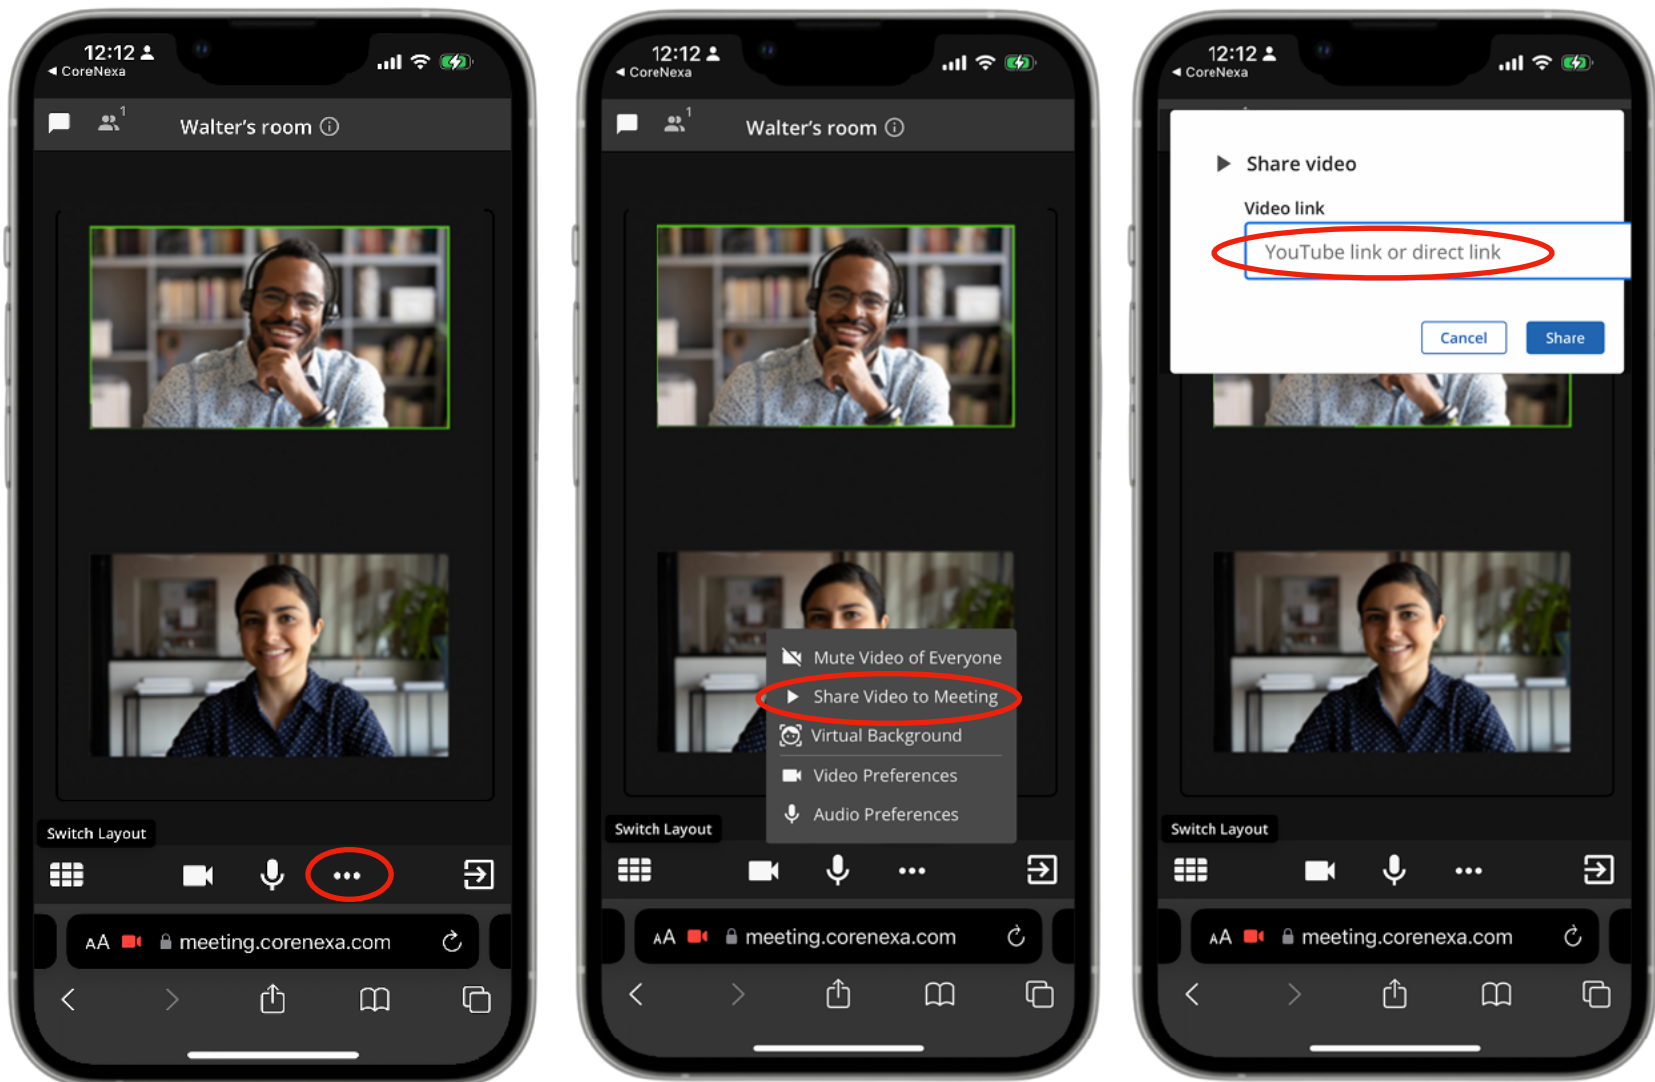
12:12
◂ CoreNexa
1
Walter's room ⓘ
Switch Layout
AA meeting.corenexa.com

12:12
◂ CoreNexa
1
Walter's room ⓘ
Mute Video of Everyone
Share Video to Meeting
Virtual Background
Video Preferences
Audio Preferences
Switch Layout
AA meeting.corenexa.com

12:12
◂ CoreNexa
Share video
Video link
YouTube link or direct link
Cancel
Share
Switch Layout
AA meeting.corenexa.com